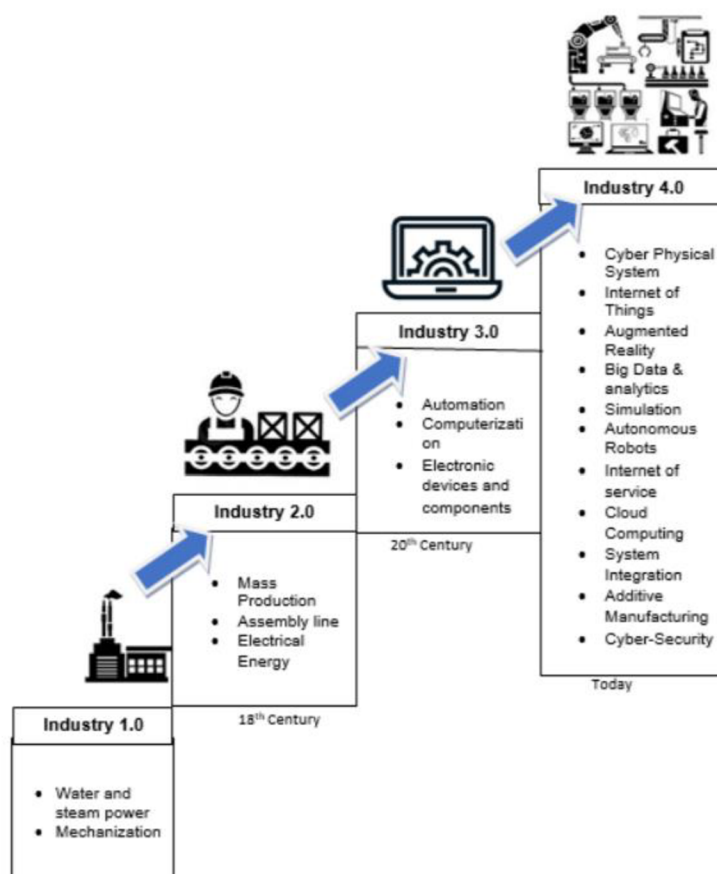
Industry 4.0

- Cyber Physical System
- Internet of Things
- Augmented Reality
- Big Data & analytics
- Simulation
- Autonomous Robots
- Internet of service
- Cloud Computing
- System Integration
- Additive Manufacturing
- Cyber-Security

Today

Industry 3.0

- Automation
- Computerization
- Electronic devices and components

20$^{th}$ Century

Industry 2.0

- Mass Production
- Assembly line
- Electrical Energy

18$^{th}$ Century

Industry 1.0

- Water and steam power
- Mechanization